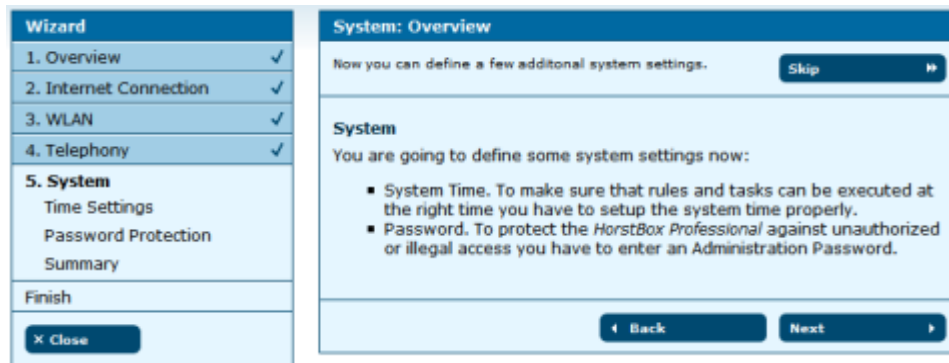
Wizard
1. Overview ✓
2. Internet Connection ✓
3. WLAN ✓
4. Telephony ✓
5. System
Time Settings
Password Protection
Summary
Finish
× Close

System: Overview
Now you can define a few additonal system settings.
Skip

System
You are going to define some system settings now:

- System Time. To make sure that rules and tasks can be executed at the right time you have to setup the system time properly.
- Password. To protect the HorstBox Professional against unauthorized or illegal access you have to enter an Administration Password.

Back
Next